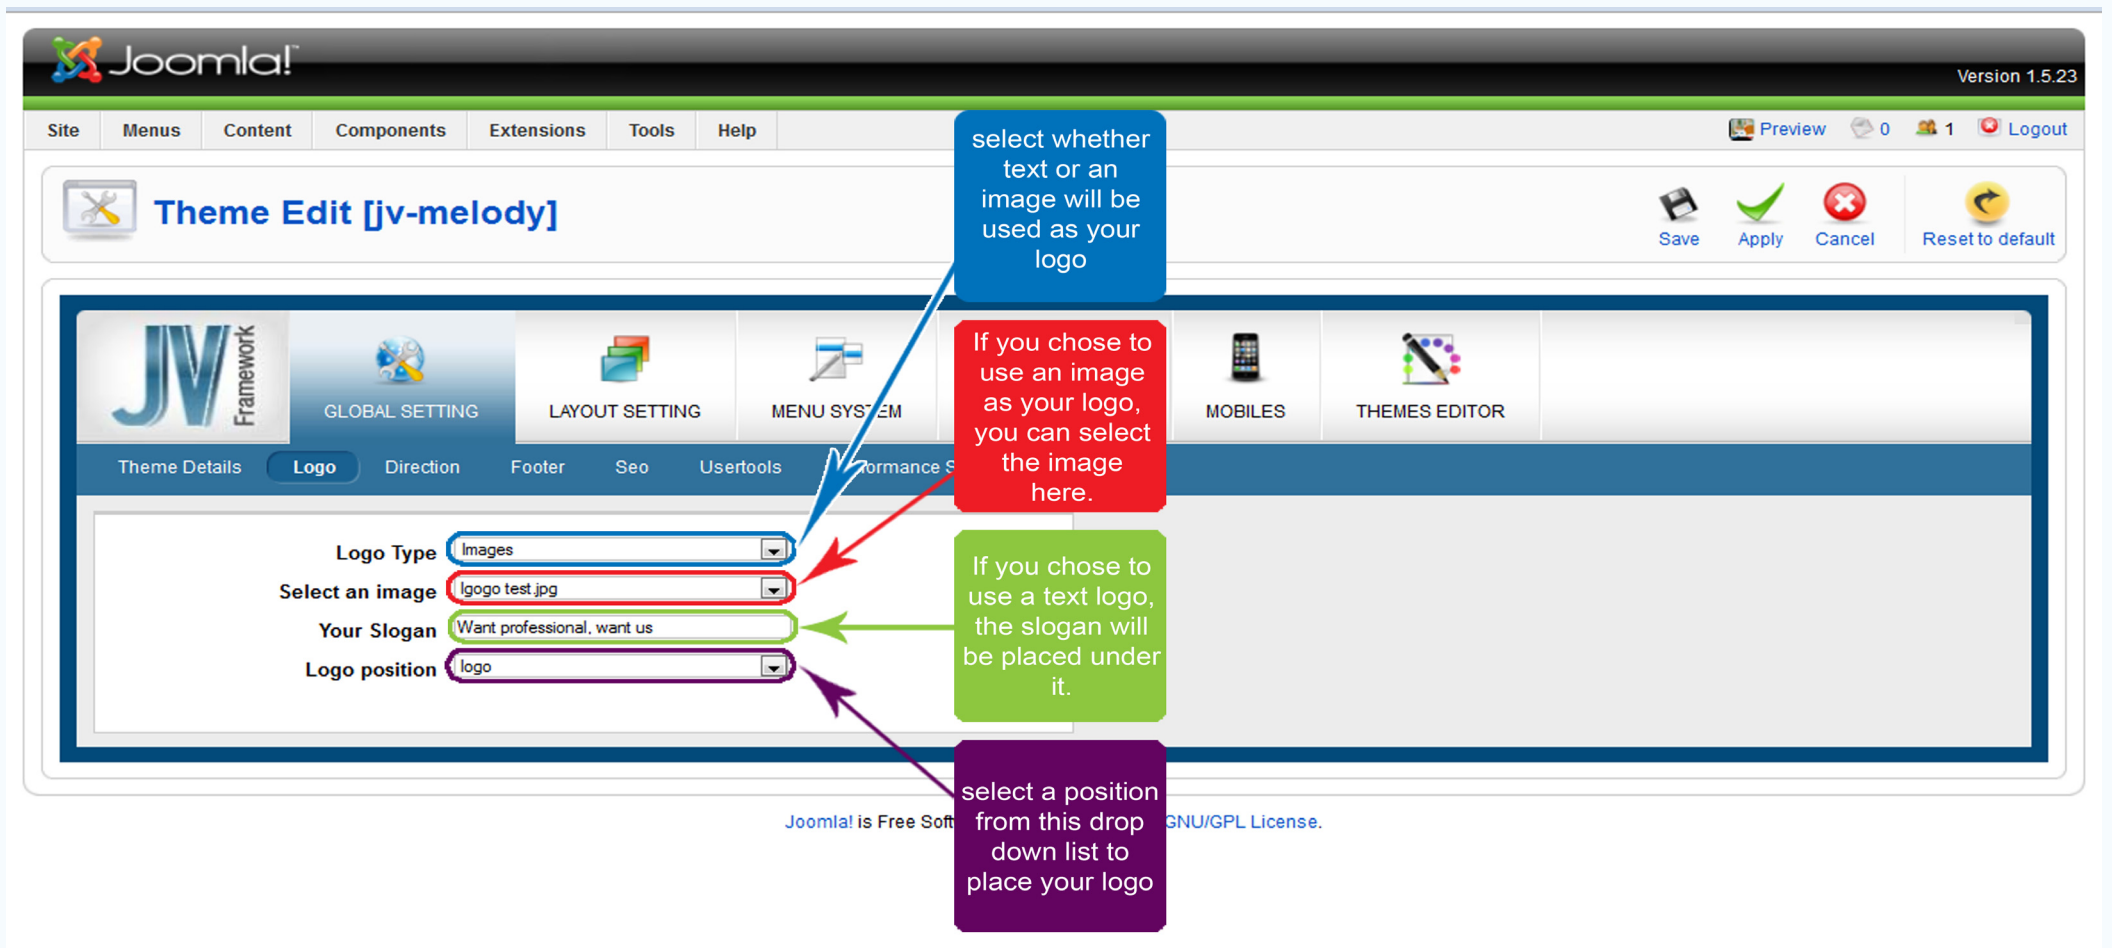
Joomla!

Version 1.5.23

Site Menus Content Components Extensions Tools Help

Preview 0 1 Logout

Theme Edit [jv-melody]

Save Apply Cancel Reset to default

select whether text or an image will be used as your logo

JV Framework

GLOBAL SETTING LAYOUT SETTING MENU SYS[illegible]EM MOBILES THEMES EDITOR

If you chose to use an image as your logo, you can select the image here.

Theme Details Logo Direction Footer Seo Usertools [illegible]rformance S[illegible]

Logo Type Images

Select an image lgogo test.jpg

Your Slogan Want professional, want us

Logo position logo

If you chose to use a text logo, the slogan will be placed under it.

select a position from this drop down list to place your logo

Joomla! is Free Soft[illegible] GNU/GPL License.